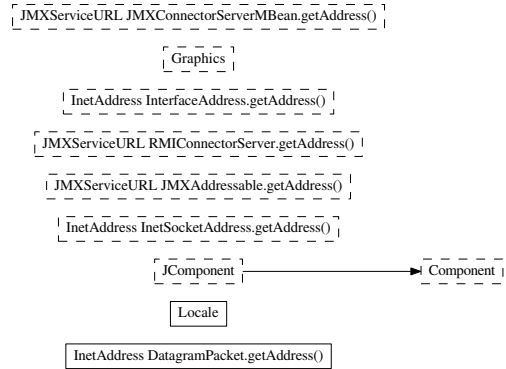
JMXServiceURL JMXConnectorServerMBean.getAddress()

Graphics

InetAddress InterfaceAddress.getAddress()

JMXServiceURL RMIConnectorServer.getAddress()

JMXServiceURL JMXAddressable.getAddress()

InetAddress InetSocketAddress.getAddress()

JComponent

Component

Locale

InetAddress DatagramPacket.getAddress()